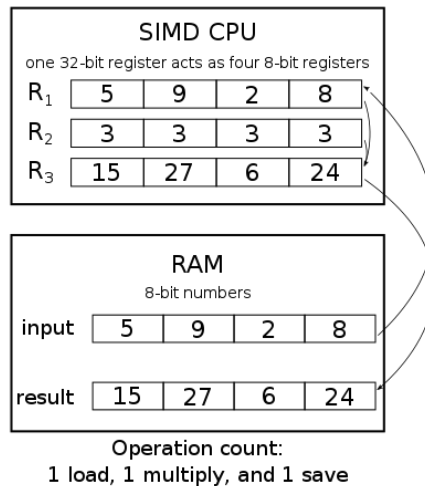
SIMD CPU

one 32-bit register acts as four 8-bit registers

| $R_1$ | 5 | 9 | 2 | 8 |
|---|---|---|---|---|
| $R_2$ | 3 | 3 | 3 | 3 |
| $R_3$ | 15 | 27 | 6 | 24 |

RAM

8-bit numbers

| input | 5 | 9 | 2 | 8 |
|---|---|---|---|---|
| result | 15 | 27 | 6 | 24 |

Operation count:
1 load, 1 multiply, and 1 save